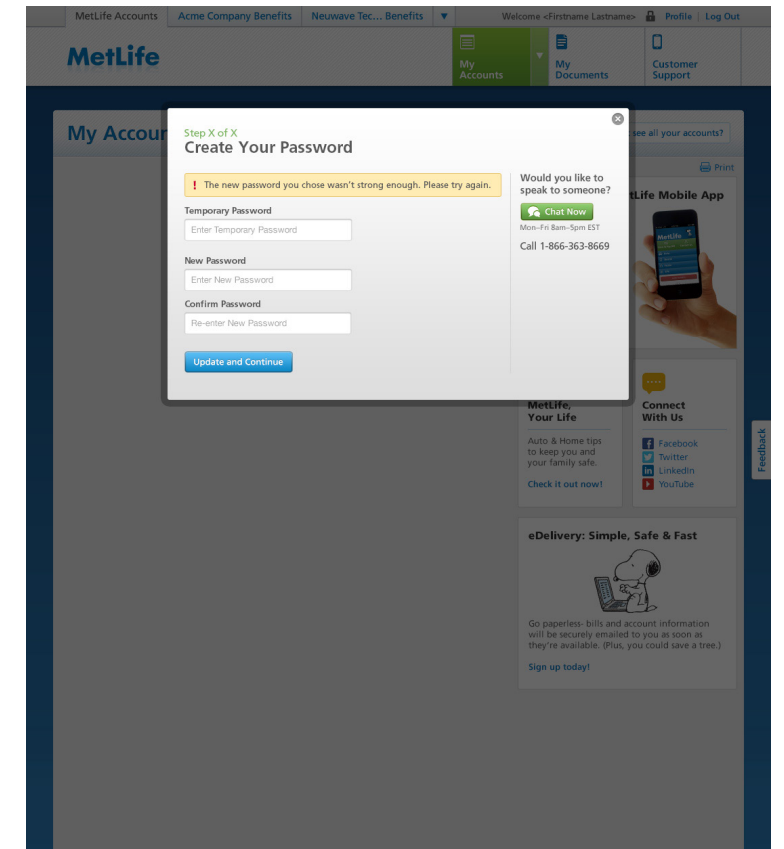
MetLife Accounts | Acme Company Benefits | Neuwave Tec... Benefits ▼

Welcome <Firstname Lastname> Profile | Log Out

MetLife

My Accounts

My Documents

Customer Support

My Accoun

see all your accounts?

Print

Step X of X

Create Your Password

! The new password you chose wasn't strong enough. Please try again.

Temporary Password

Enter Temporary Password

New Password

Enter New Password

Confirm Password

Re-enter New Password

Update and Continue

Would you like to speak to someone?

Chat Now

Mon–Fri 8am–5pm EST

Call 1-866-363-8669

tLife Mobile App

MetLife

MetLife, Your Life

Auto & Home tips to keep you and your family safe.

Check it out now!

Connect With Us

Facebook

Twitter

LinkedIn

YouTube

Feedback

eDelivery: Simple, Safe & Fast

Go paperless- bills and account information will be securely emailed to you as soon as they're available. (Plus, you could save a tree.)

Sign up today!